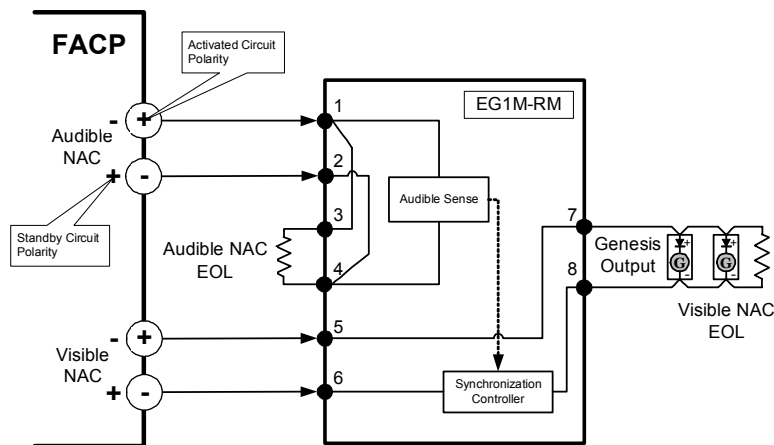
FACP

Activated Circuit Polarity

- +
Audible NAC
+ -

Standby Circuit Polarity

EG1M-RM

1
2
3
4
5
6
7
8

Audible Sense

Audible NAC EOL

Genesis Output

Visible NAC EOL

- +
Visible NAC
+ -

Synchronization Controller